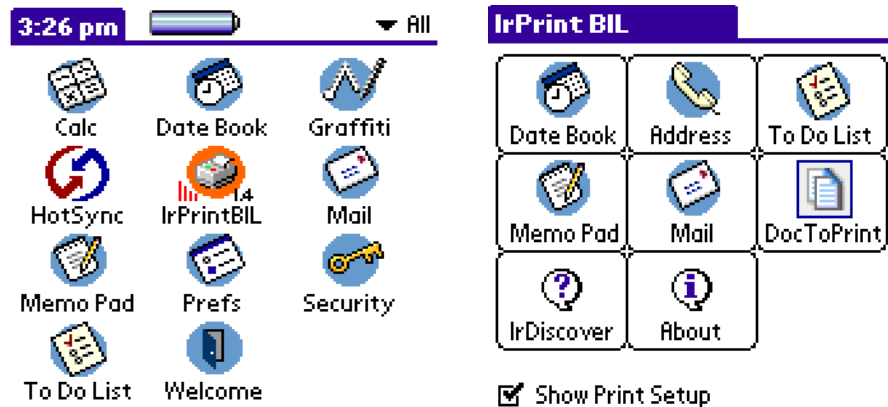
3:26 pm ▾ All

Calc
Date Book
Graffiti
HotSync
IrPrintBIL
Mail
Memo Pad
Prefs
Security
To Do List
Welcome

IrPrint BIL

| Date Book | Address | To Do List |
|---|---|---|
| Memo Pad | Mail | DocToPrint |
| IrDiscover | About | |

☑ Show Print Setup